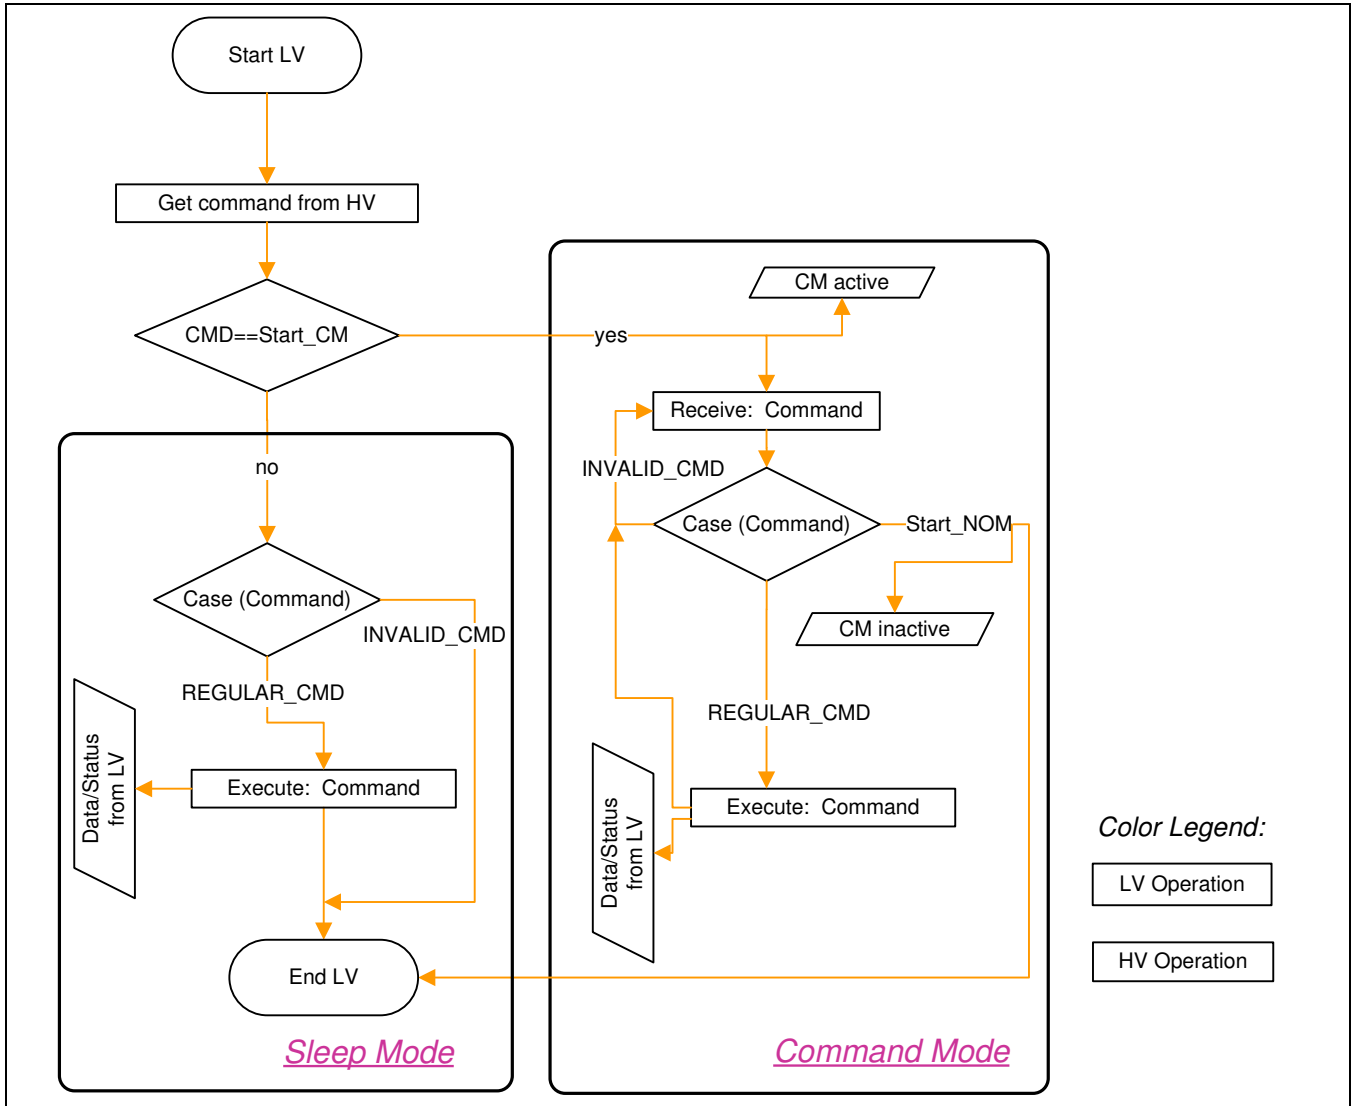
Start LV

Get command from HV

CMD==Start_CM

yes

no

CM active

Receive: Command

INVALID_CMD

Case (Command)

Start_NOM

CM inactive

REGULAR_CMD

Execute: Command

Data/Status from LV

Case (Command)

INVALID_CMD

REGULAR_CMD

Data/Status from LV

Execute: Command

End LV

Sleep Mode

Command Mode

Color Legend:

LV Operation

HV Operation